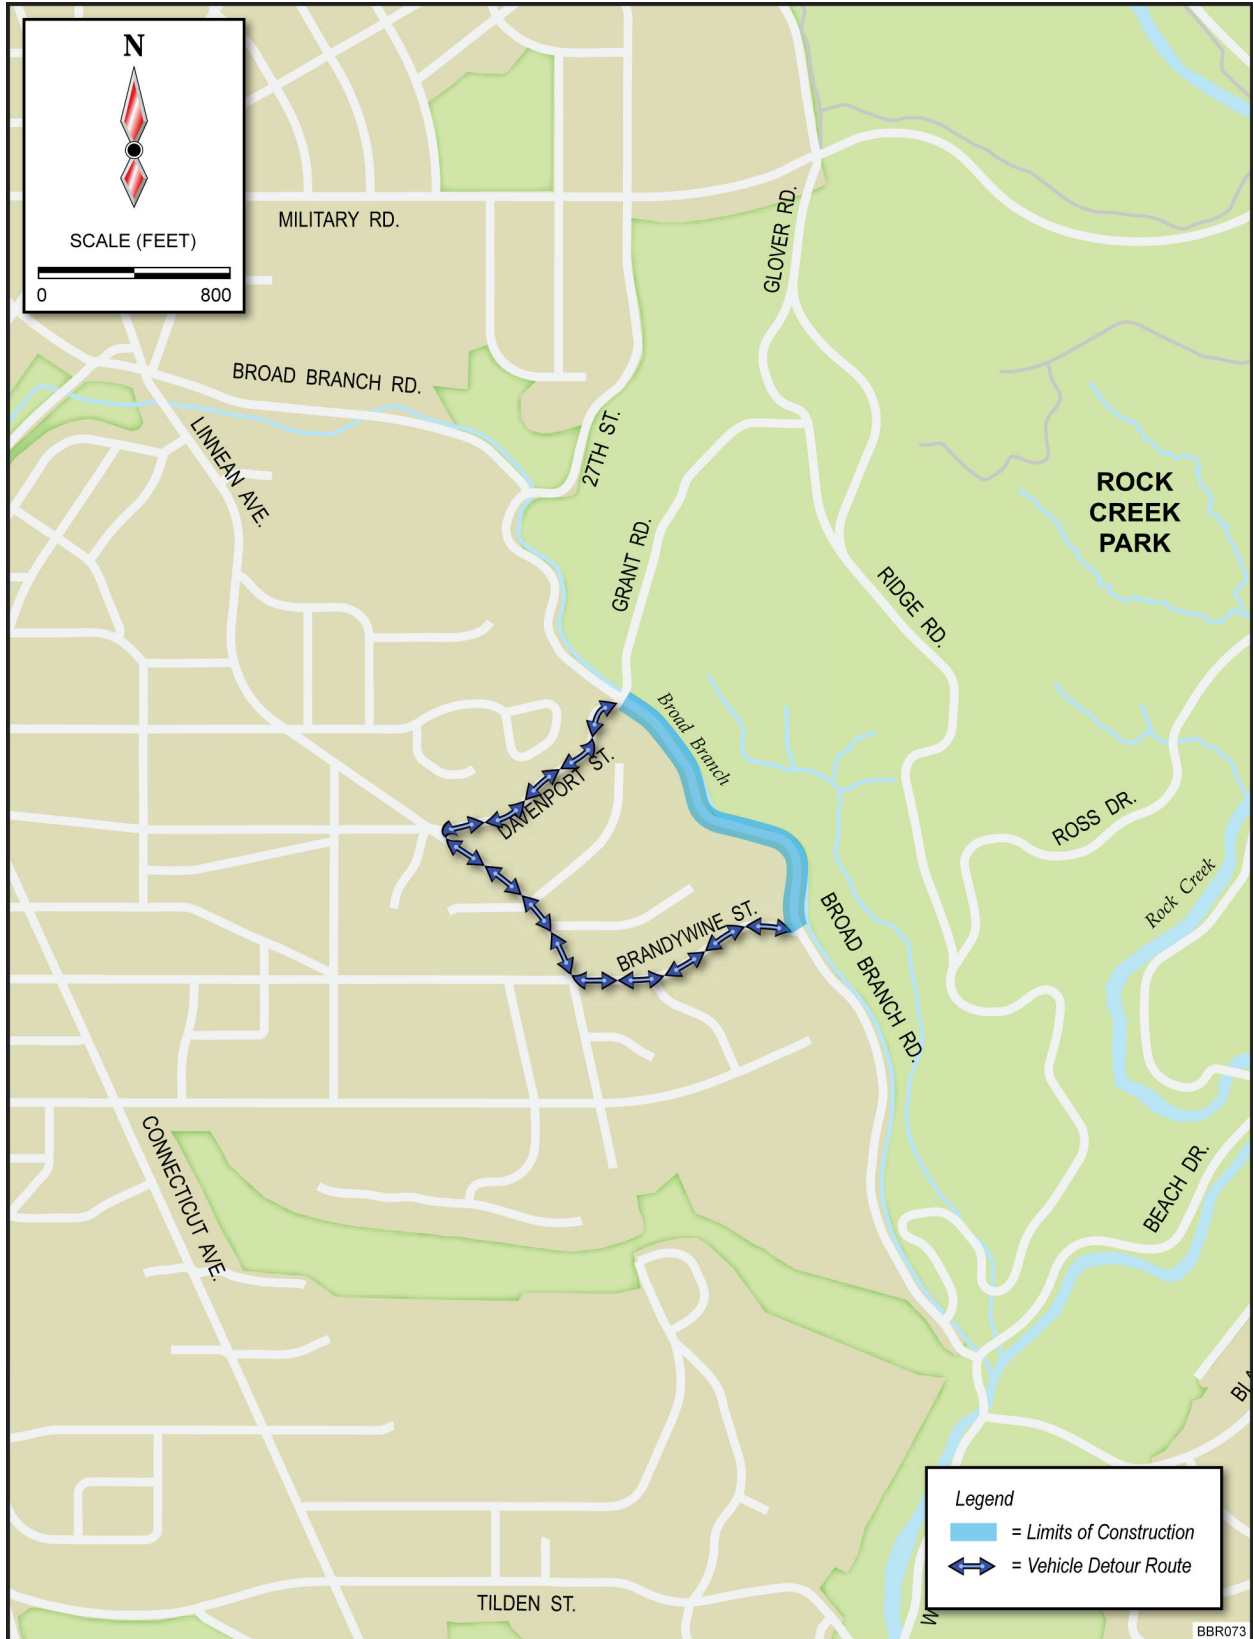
N

SCALE (FEET)

0 800

MILITARY RD.

GLOVER RD.

BROAD BRANCH RD.

LINNEAN AVE.

27TH ST.

GRANT RD.

ROCK CREEK PARK

RIDGE RD.

Broad Branch

DAVENPORT ST.

ROSS DR.

Rock Creek

BRANDYWINE ST.

BROAD BRANCH RD.

BEACH DR.

CONNECTICUT AVE.

BL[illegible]

W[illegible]

TILDEN ST.

Legend

= Limits of Construction

= Vehicle Detour Route

BBR073